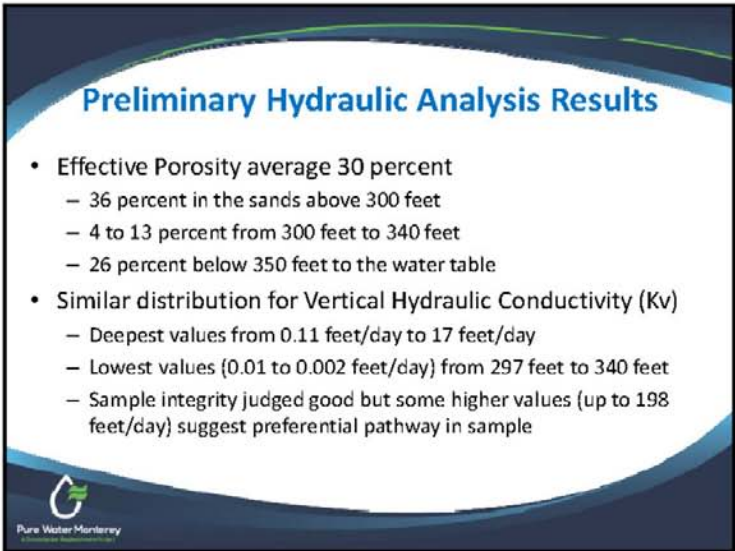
Preliminary Hydraulic Analysis Results

- Effective Porosity average 30 percent
  - 36 percent in the sands above 300 feet
  - 4 to 13 percent from 300 feet to 340 feet
  - 26 percent below 350 feet to the water table
- Similar distribution for Vertical Hydraulic Conductivity (Kv)
  - Deepest values from 0.11 feet/day to 17 feet/day
  - Lowest values (0.01 to 0.002 feet/day) from 297 feet to 340 feet
  - Sample integrity judged good but some higher values (up to 198 feet/day) suggest preferential pathway in sample

Pure Water Monterey
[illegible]